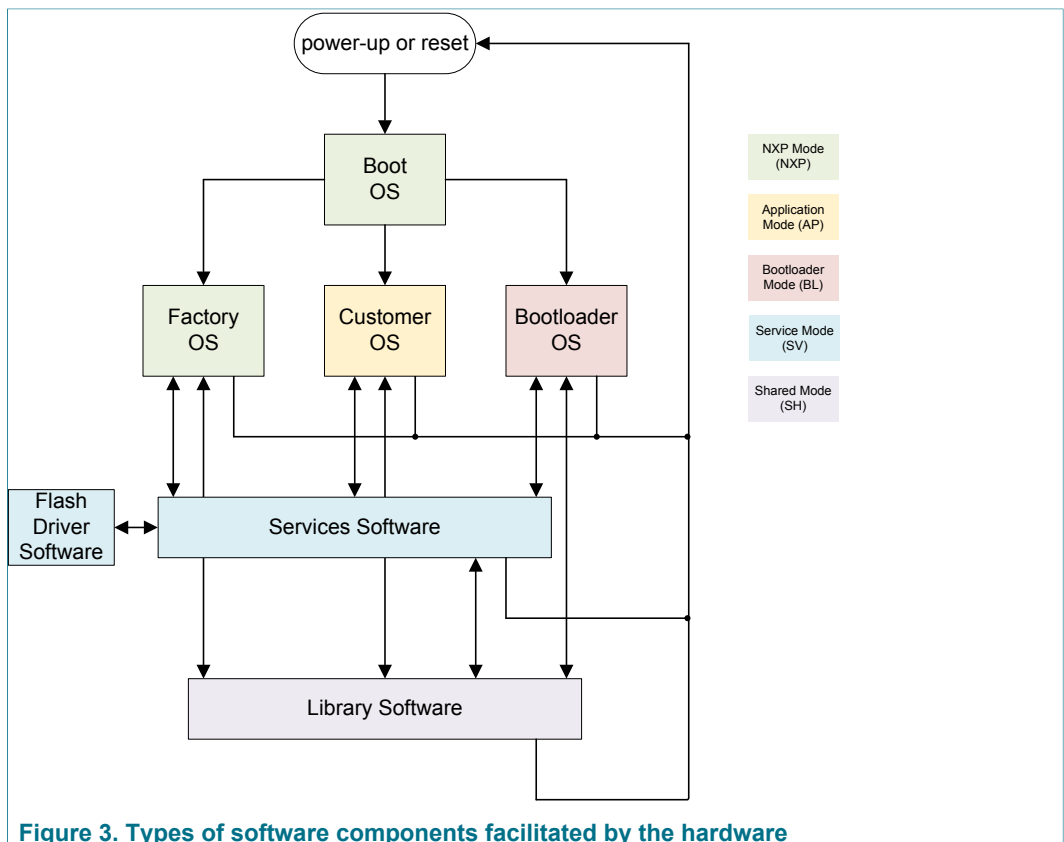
power-up or reset

Boot OS

Factory OS

Customer OS

Bootloader OS

Flash Driver Software

Services Software

Library Software

NXP Mode (NXP)

Application Mode (AP)

Bootloader Mode (BL)

Service Mode (SV)

Shared Mode (SH)

Figure 3. Types of software components facilitated by the hardware